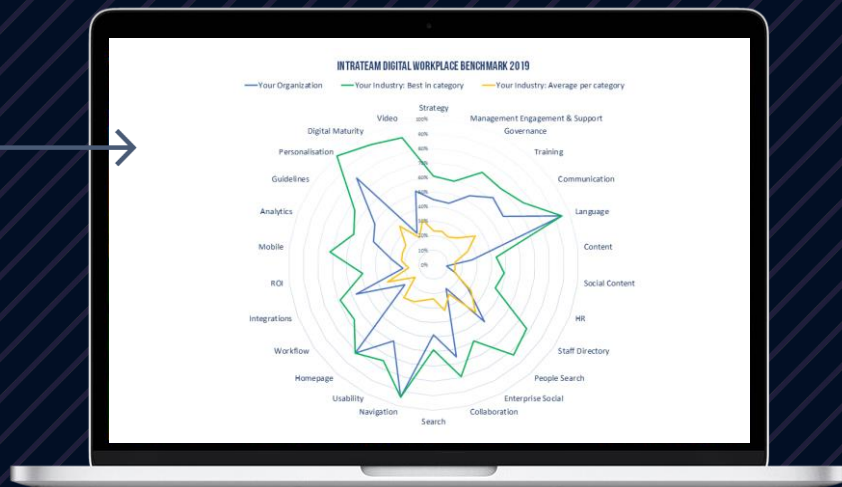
INTRATEAM DIGITAL WORKPLACE BENCHMARK 2019

Your Organization Your Industry: Best in category Your Industry: Average per category

Strategy
Management Engagement & Support
Governance
Training
Communication
Language
Content
Social Content
HR
Staff Directory
People Search
Enterprise Social
Collaboration
Search
Navigation
Usability
Homepage
Workflow
Integrations
ROI
Mobile
Analytics
Guidelines
Personalisation
Digital Maturity
Video

100%
90%
80%
70%
60%
50%
40%
30%
20%
10%
0%